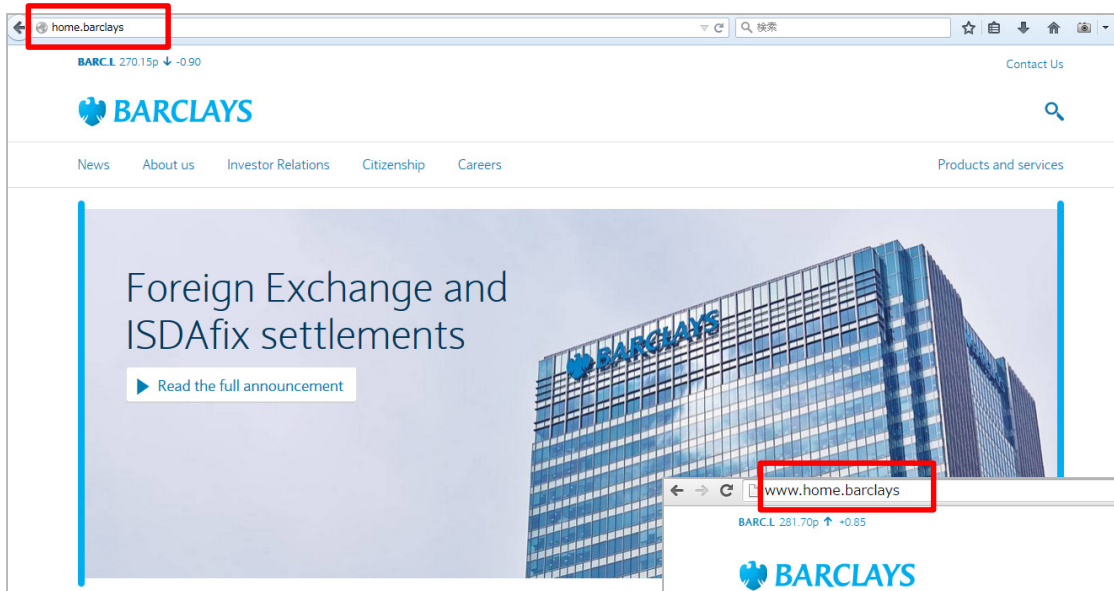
home.barclays

検索

BARC.L 270.15p ↓ -0.90

Contact Us

BARCLAYS

News About us Investor Relations Citizenship Careers Products and services

Foreign Exchange and ISDAfix settlements

Read the full announcement

BARCLAYS

www.home.barclays

BARC.L 281.70p ↑ +0.85

BARCLAYS